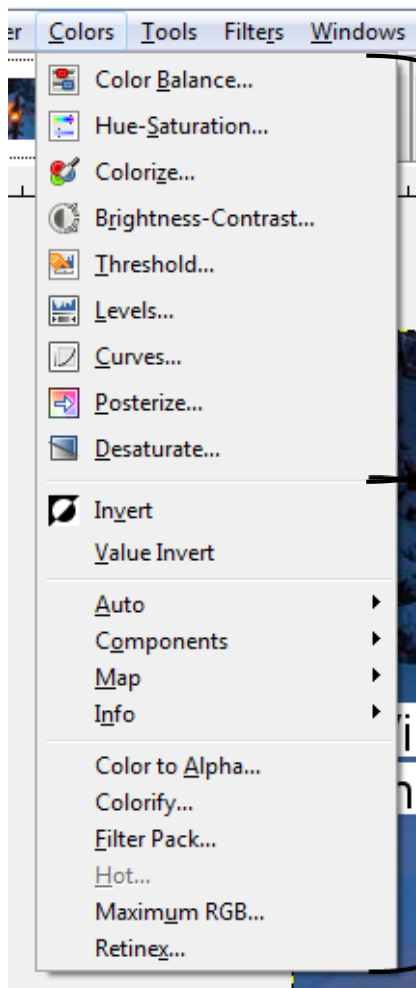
er Colors Tools Filters Windows

Color Balance...
Hue-Saturation...
Colorize...
Brightness-Contrast...
Threshold...
Levels...
Curves...
Posterize...
Desaturate...

Invert
Value Invert

Auto
Components
Map
Info

Color to Alpha...
Colorify...
Filter Pack...
Hot...
Maximum RGB...
Retinex...